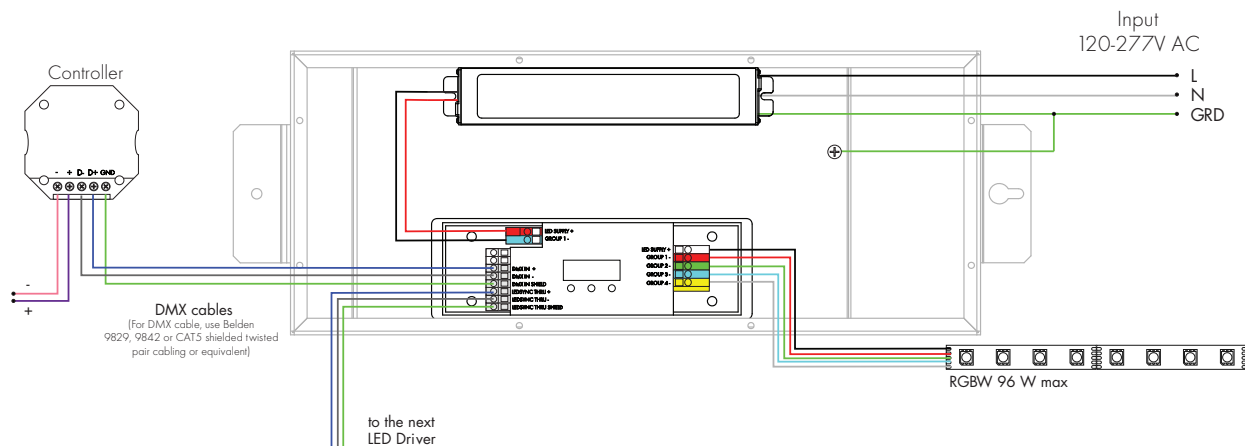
Input
120-277V AC

L
N
GRD

Controller

- + D- D+ GND

-
+

DMX cables
(For DMX cable, use Belden 9829, 9842 or CAT5 shielded twisted pair cabling or equivalent)

LED SUPPLY +
GROUP 1 -

DMX IN +
DMX IN -
DMX IN SHIELD
DMX THRU +
DMX THRU -
DMX THRU SHIELD

LED SUPPLY +
GROUP 1 -
GROUP 2 -
GROUP 3 -
GROUP 4 -

RGBW 96 W max

to the next
LED Driver